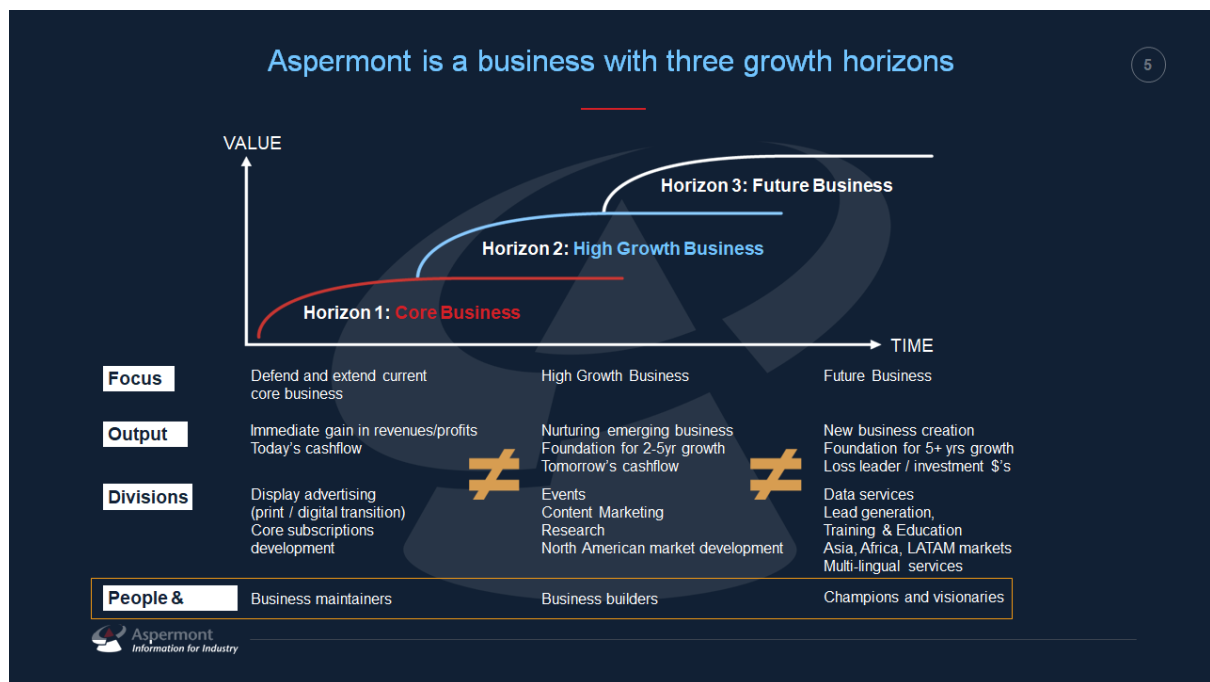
Aspermont is a business with three growth horizons

5

VALUE

Horizon 3: Future Business

Horizon 2: High Growth Business

Horizon 1: Core Business

TIME

| | | | |
|---|---|---|---|
| Focus | Defend and extend current core business | High Growth Business | Future Business |
| Output | Immediate gain in revenues/profits<br>Today's cashflow | Nurturing emerging business<br>Foundation for 2-5yr growth<br>Tomorrow's cashflow | New business creation<br>Foundation for 5+ yrs growth<br>Loss leader / investment $'s |
| Divisions | Display advertising (print / digital transition)<br>Core subscriptions development | Events<br>Content Marketing<br>Research<br>North American market development | Data services<br>Lead generation,<br>Training & Education<br>Asia, Africa, LATAM markets<br>Multi-lingual services |
| People & | Business maintainers | Business builders | Champions and visionaries |

≠ ≠

Aspermont
Information for Industry